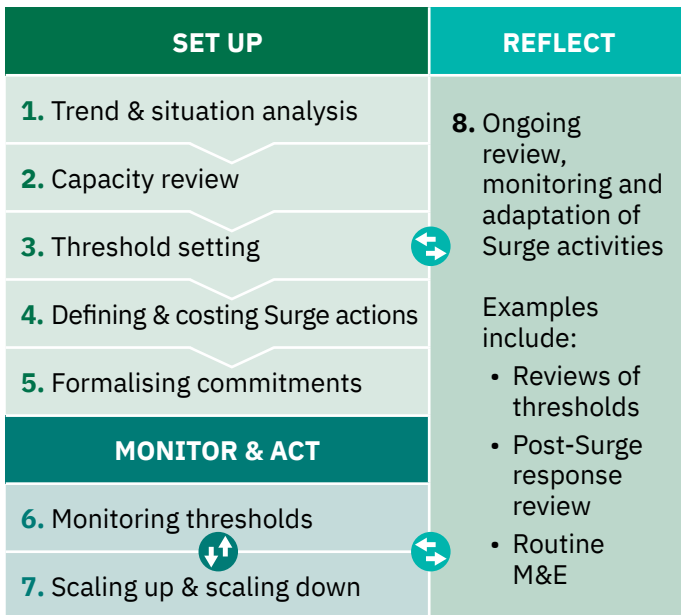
SET UP

1. Trend & situation analysis

2. Capacity review

3. Threshold setting

4. Defining & costing Surge actions

5. Formalising commitments

MONITOR & ACT

6. Monitoring thresholds

7. Scaling up & scaling down

REFLECT

8. Ongoing review, monitoring and adaptation of Surge activities

Examples include:

- Reviews of thresholds
- Post-Surge response review
- Routine M&E